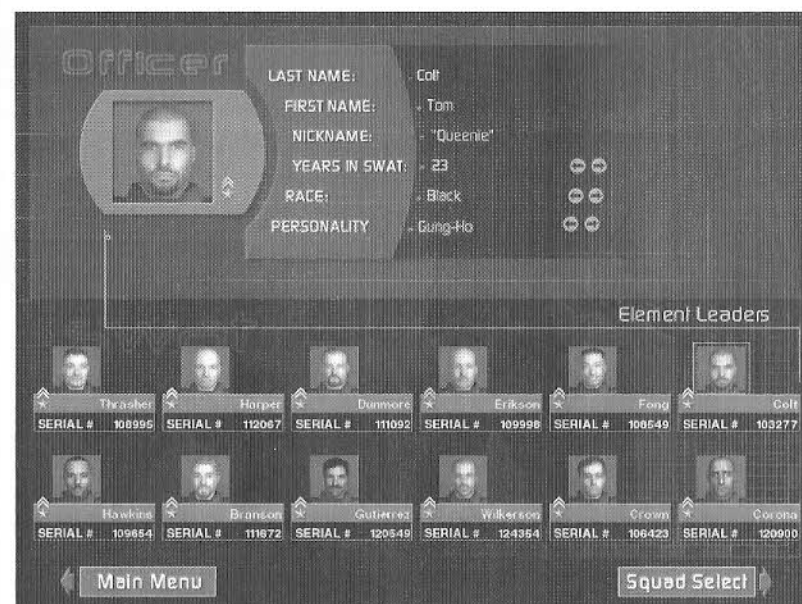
Officer

LAST NAME: Colt
FIRST NAME: Tom
NICKNAME: "Queenie"
YEARS IN SWAT: 23
RACE: Black
PERSONALITY Gung-Ho

Element Leaders

Thrasher
SERIAL # 108995

Harper
SERIAL # 112067

Dunmore
SERIAL # 111092

Erikson
SERIAL # 109998

Fong
SERIAL # 106549

Colt
SERIAL # 103277

Hawkins
SERIAL # 109654

Branson
SERIAL # 111672

Gutierrez
SERIAL # 120549

Wilkerson
SERIAL # 124354

Crown
SERIAL # 106423

Corona
SERIAL # 120900

Main Menu

Squad Select